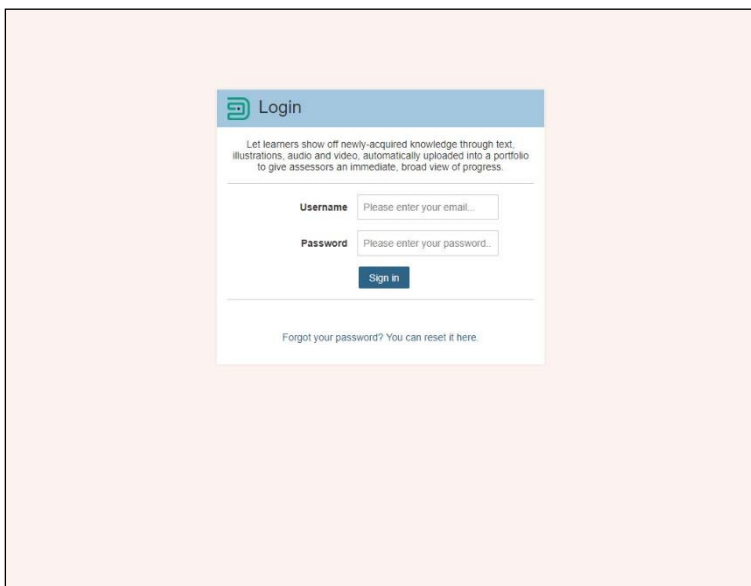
Login

Let learners show off newly-acquired knowledge through text, illustrations, audio and video, automatically uploaded into a portfolio to give assessors an immediate, broad view of progress.

Username Please enter your email...

Password Please enter your password..

Sign in

Forgot your password? You can reset it here.